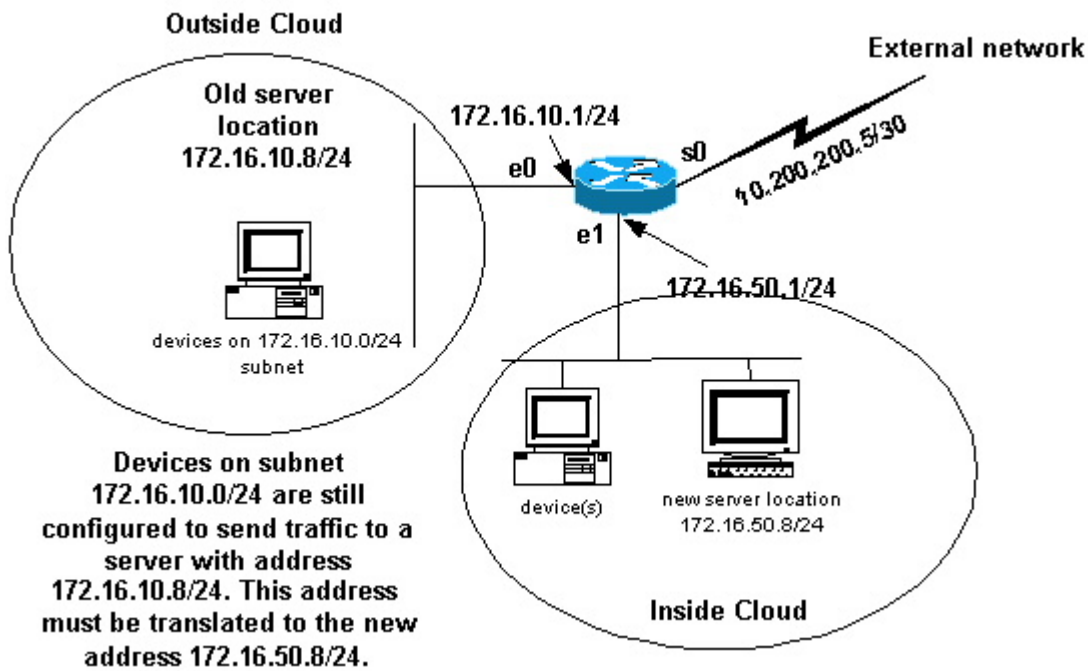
Outside Cloud

Old server location 172.16.10.8/24

172.16.10.1/24

External network

s0

10.200.200.5/30

e0

e1

172.16.50.1/24

devices on 172.16.10.0/24 subnet

Devices on subnet 172.16.10.0/24 are still configured to send traffic to a server with address 172.16.10.8/24. This address must be translated to the new address 172.16.50.8/24.

device(s)

new server location 172.16.50.8/24

Inside Cloud